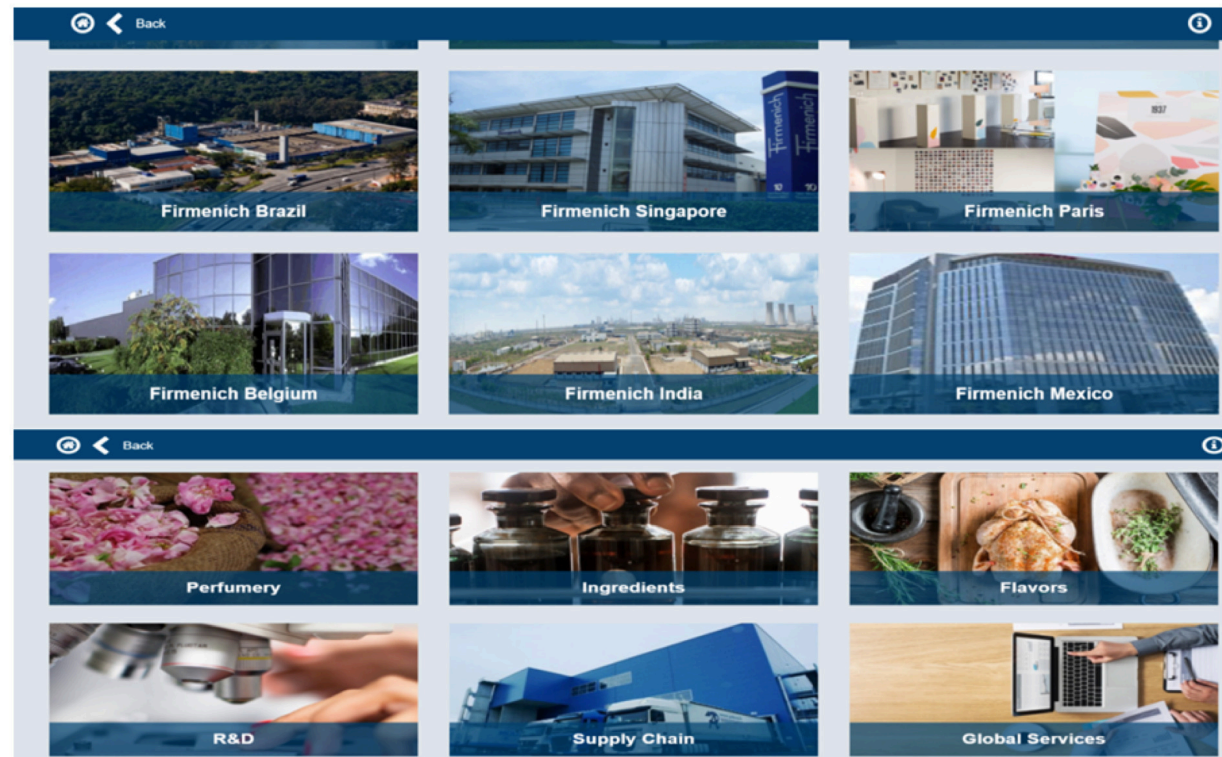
Back

Firmenich

Firmenich Brazil

Firmenich Singapore

Firmenich Paris

Firmenich Belgium

Firmenich India

Firmenich Mexico

Back

Perfumery

Ingredients

Flavors

R&D

Supply Chain

Global Services